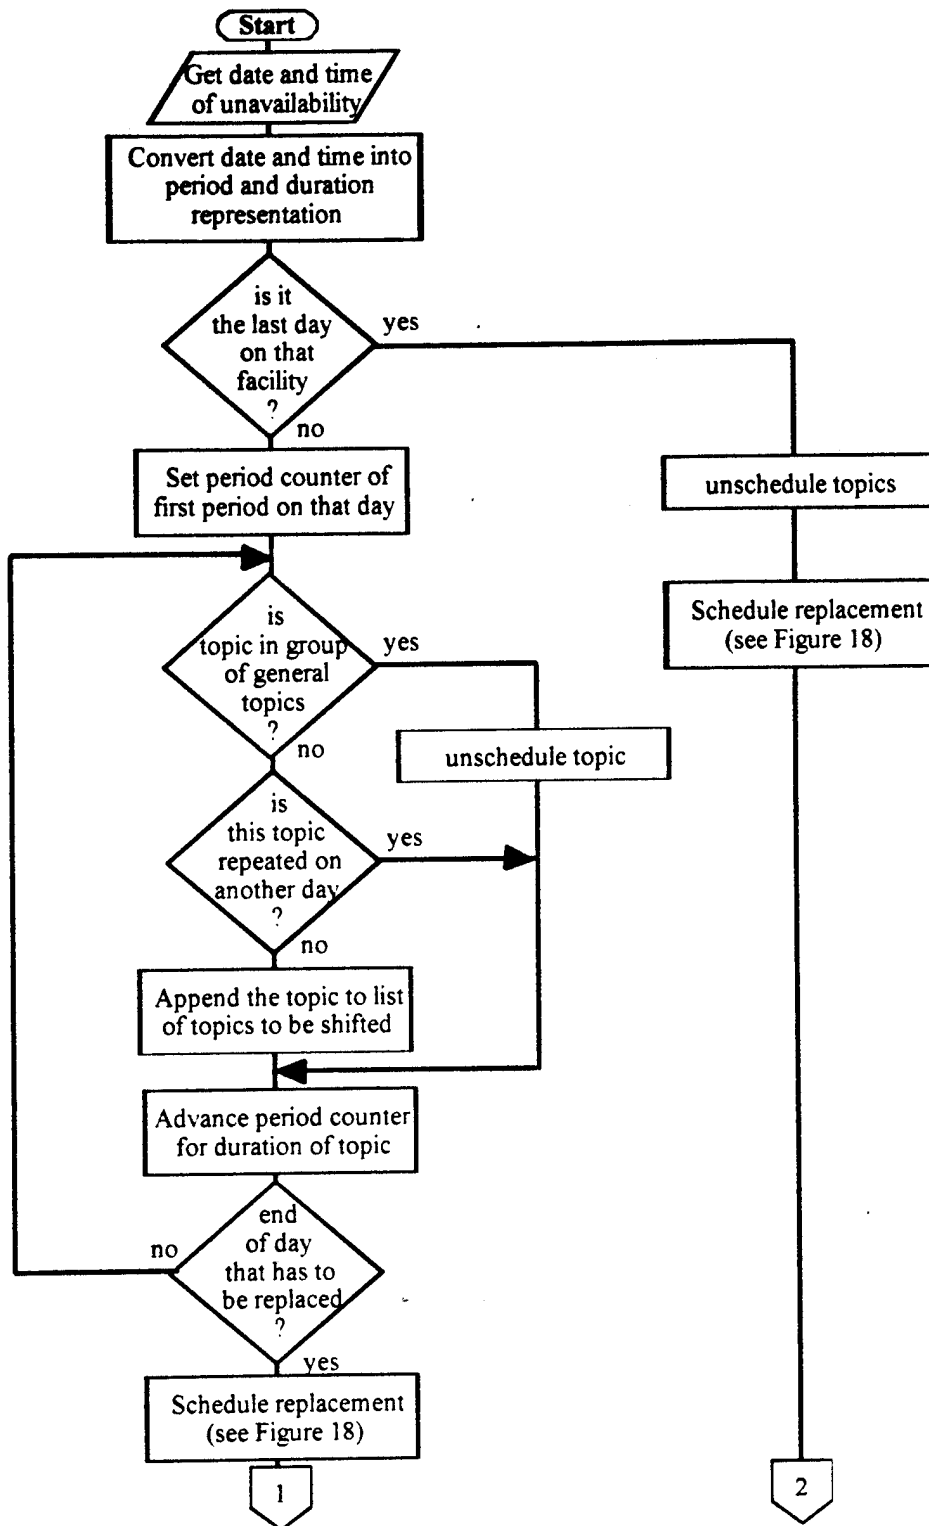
Start

Get date and time of unavailability

Convert date and time into period and duration representation

is it the last day on that facility ?

yes

no

Set period counter of first period on that day

unschedule topics

Schedule replacement (see Figure 18)

is topic in group of general topics ?

yes

no

unschedule topic

is this topic repeated on another day ?

yes

no

Append the topic to list of topics to be shifted

Advance period counter for duration of topic

end of day that has to be replaced ?

no

yes

Schedule replacement (see Figure 18)

1

2